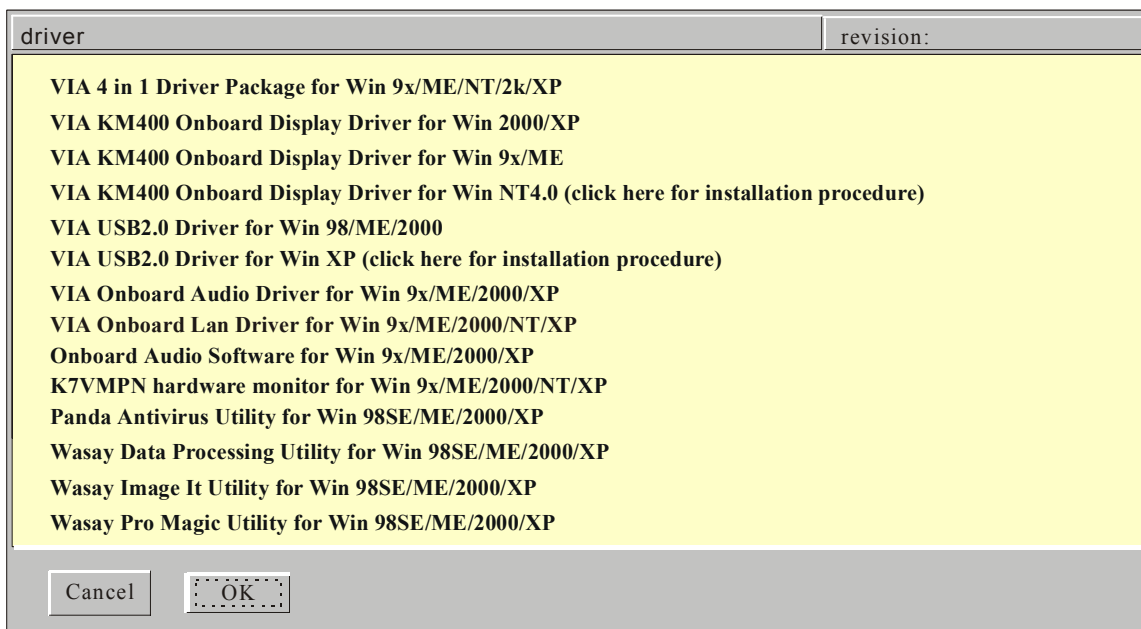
driver

revision:

VIA 4 in 1 Driver Package for Win 9x/ME/NT/2k/XP

VIA KM400 Onboard Display Driver for Win 2000/XP

VIA KM400 Onboard Display Driver for Win 9x/ME

VIA KM400 Onboard Display Driver for Win NT4.0 (click here for installation procedure)

VIA USB2.0 Driver for Win 98/ME/2000

VIA USB2.0 Driver for Win XP (click here for installation procedure)

VIA Onboard Audio Driver for Win 9x/ME/2000/XP

VIA Onboard Lan Driver for Win 9x/ME/2000/NT/XP

Onboard Audio Software for Win 9x/ME/2000/XP

K7VMPN hardware monitor for Win 9x/ME/2000/NT/XP

Panda Antivirus Utility for Win 98SE/ME/2000/XP

Wasay Data Processing Utility for Win 98SE/ME/2000/XP

Wasay Image It Utility for Win 98SE/ME/2000/XP

Wasay Pro Magic Utility for Win 98SE/ME/2000/XP

Cancel

OK